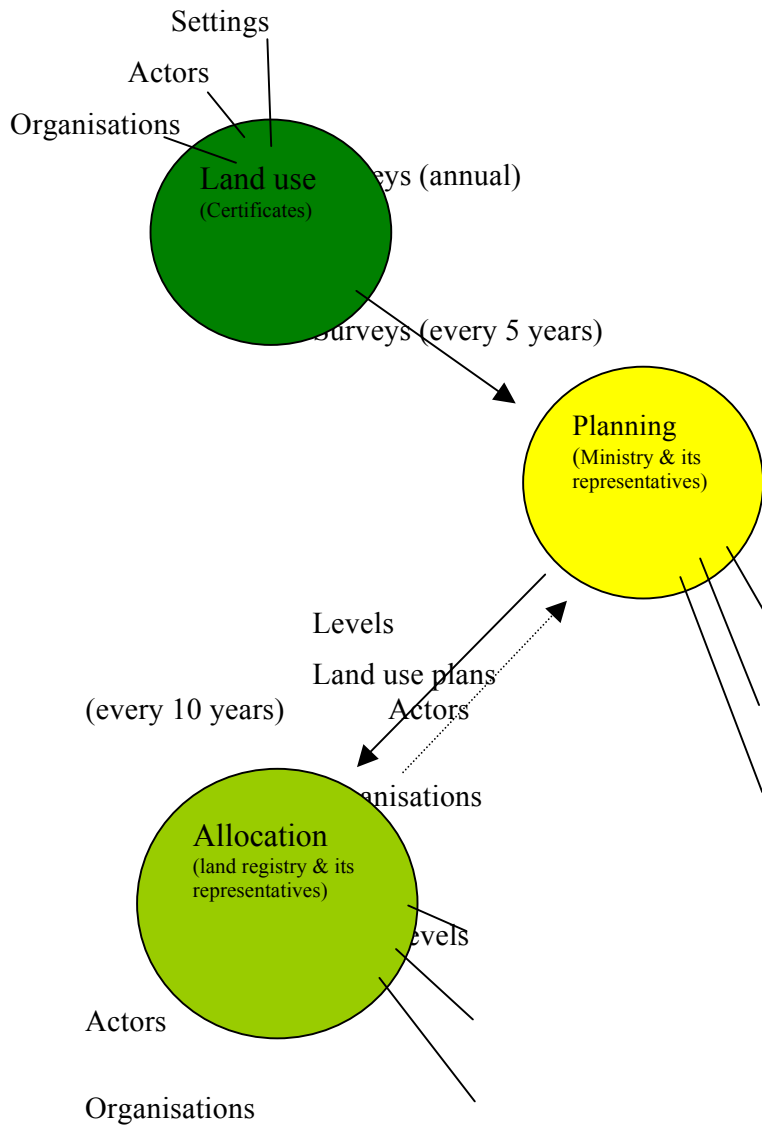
Settings

Actors

Organisations

Land use
(Certificates)

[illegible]eys (annual)

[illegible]urveys (every 5 years)

Planning
(Ministry & its representatives)

Levels

Land use plans

(every 10 years)

Actors

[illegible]anisations

Allocation
(land registry & its representatives)

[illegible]evels

Actors

Organisations